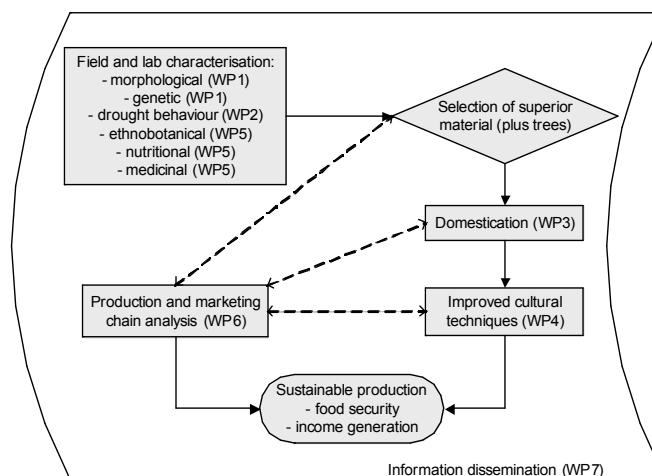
Field and lab characterisation:
- morphological (WP1)
- genetic (WP1)
- drought behaviour (WP2)
- ethnobotanical (WP5)
- nutritional (WP5)
- medicinal (WP5)

Selection of superior material (plus trees)

Domestication (WP3)

Production and marketing chain analysis (WP6)

Improved cultural techniques (WP4)

Sustainable production
- food security
- income generation

Information dissemination (WP7)